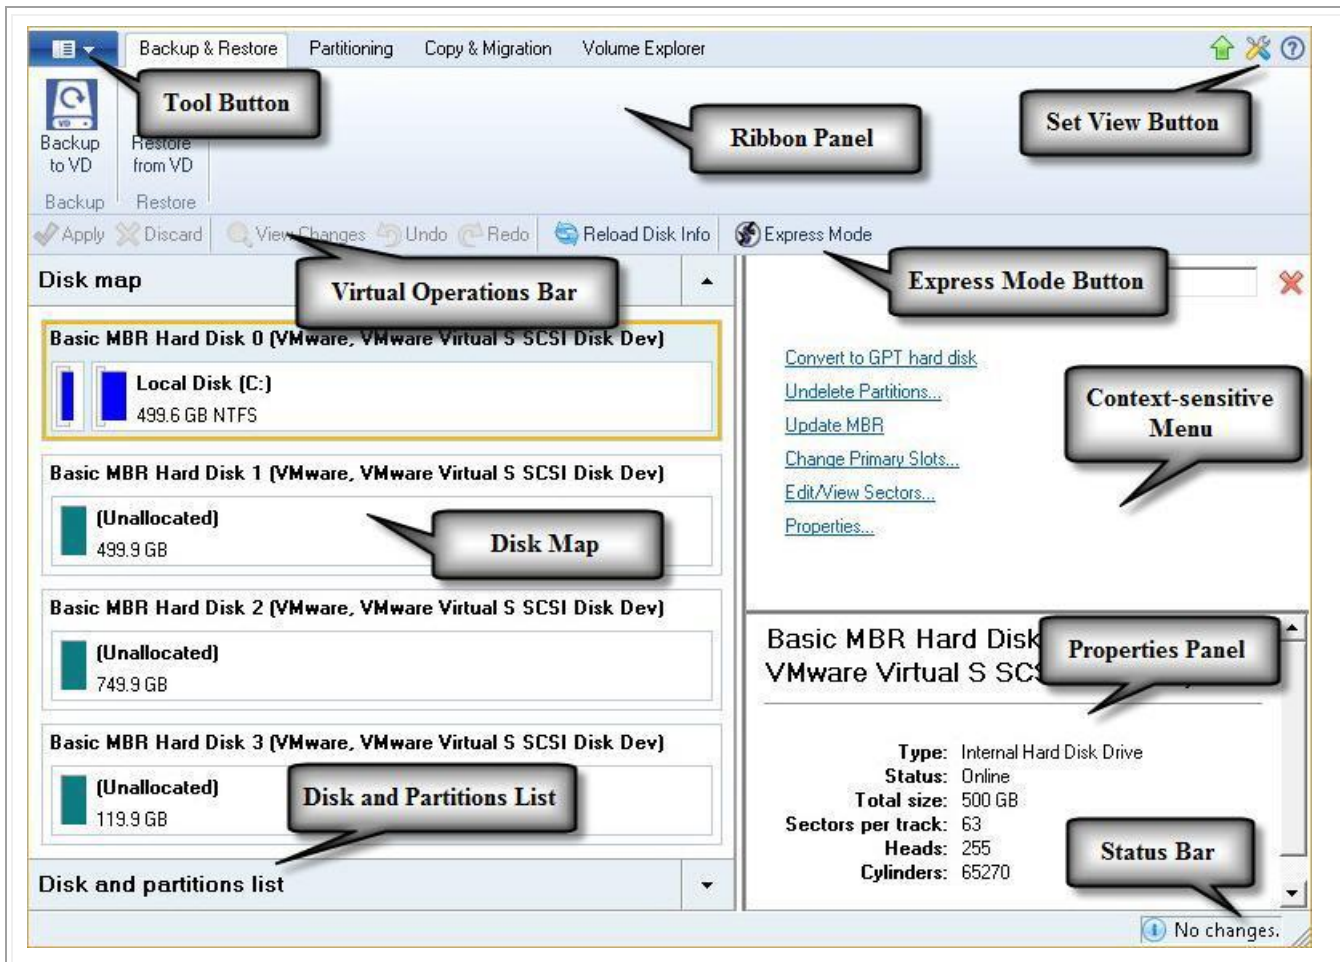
Backup & Restore Partitioning Copy & Migration Volume Explorer

Tool Button

Backup to VD
Restore from VD
Backup Restore

Ribbon Panel

Set View Button

Apply Discard View Changes Undo Redo Reload Disk Info Express Mode

Disk map

Virtual Operations Bar

Express Mode Button

Basic MBR Hard Disk 0 (VMware, VMware Virtual S SCSI Disk Dev)
Local Disk (C:)
499.6 GB NTFS

Convert to GPT hard disk
Undelete Partitions...
Update MBR
Change Primary Slots...
Edit/View Sectors...
Properties...

Context-sensitive Menu

Basic MBR Hard Disk 1 (VMware, VMware Virtual S SCSI Disk Dev)
(Unallocated)
499.9 GB

Disk Map

Basic MBR Hard Disk 2 (VMware, VMware Virtual S SCSI Disk Dev)
(Unallocated)
749.9 GB

Basic MBR Hard Disk
VMware Virtual S SC

Properties Panel

Basic MBR Hard Disk 3 (VMware, VMware Virtual S SCSI Disk Dev)
(Unallocated)
119.9 GB

Disk and Partitions List

Type: Internal Hard Disk Drive
Status: Online
Total size: 500 GB
Sectors per track: 63
Heads: 255
Cylinders: 65270

Status Bar

Disk and partitions list

No changes.